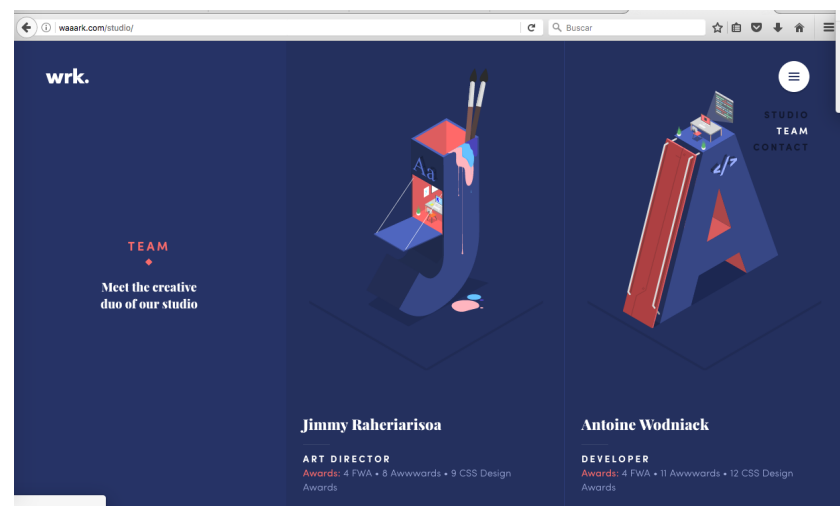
waaark.com/studio/

Buscar

wrk.

STUDIO
TEAM
CONTACT

TEAM

Meet the creative duo of our studio

Aa

</>

Jimmy Raheriarisoa

ART DIRECTOR
Awards: 4 FWA • 8 Awwwards • 9 CSS Design Awards

Antoine Wodniack

DEVELOPER
Awards: 4 FWA • 11 Awwwards • 12 CSS Design Awards